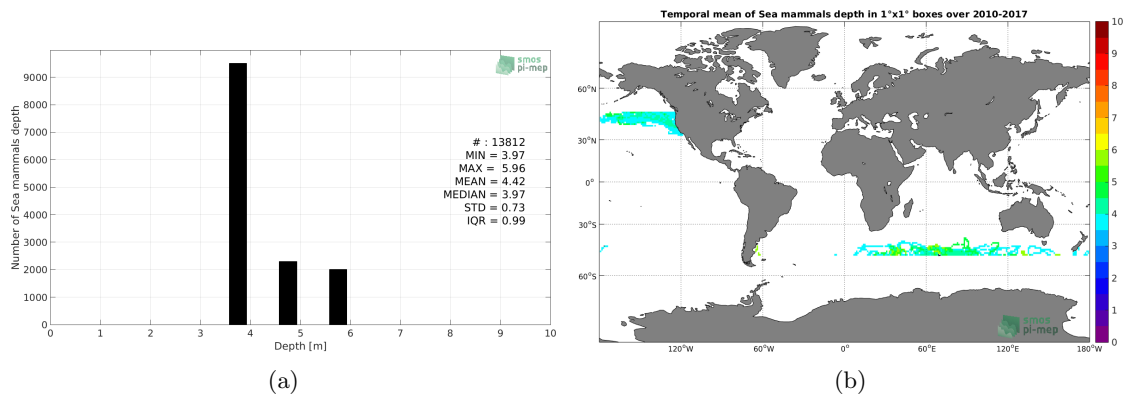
9000
8000
7000
6000
5000
4000
3000
2000
1000
0
Number of Sea mammals depth

smos pi-mep

# : 13812
MIN = 3.97
MAX = 5.96
MEAN = 4.42
MEDIAN = 3.97
STD = 0.73
IQR = 0.99

0 1 2 3 4 5 6 7 8 9 10
Depth [m]

(a)

Temporal mean of Sea mammals depth in 1°x1° boxes over 2010-2017

60°N
30°N
0°
30°S
60°S

120°W 60°W 0° 60°E 120°E 180°W

smos pi-mep

10
9
8
7
6
5
4
3
2
1
0

(b)